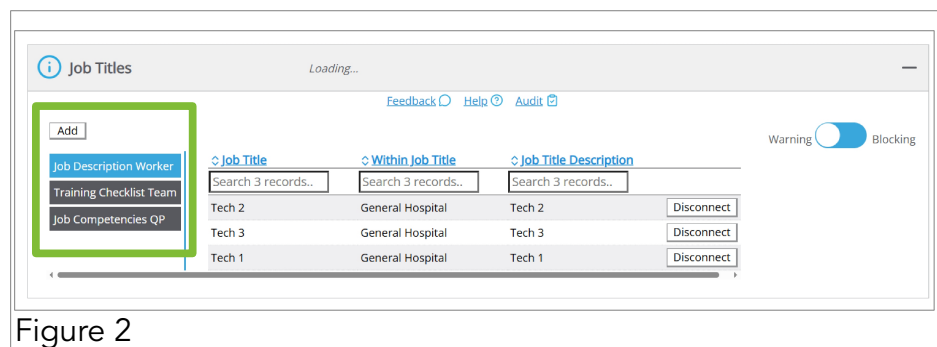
Job Titles

Loading...

Feedback Help Audit

Add

Job Description Worker
Training Checklist Team
Job Competencies QP

Warning Blocking

| Job Title | Within Job Title | Job Title Description | |
|---|---|---|---|
| Search 3 records.. | Search 3 records.. | Search 3 records.. | |
| Tech 2 | General Hospital | Tech 2 | Disconnect |
| Tech 3 | General Hospital | Tech 3 | Disconnect |
| Tech 1 | General Hospital | Tech 1 | Disconnect |

Figure 2